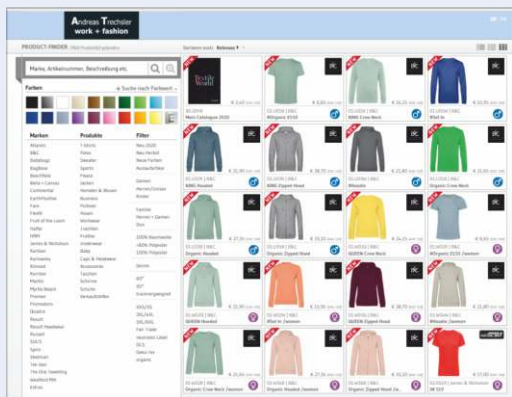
Andreas Trechsler
work + fashion

PRODUCT-FINDER

Marke, Artikelnummer, Beschreibung etc.

Farben

Suche nach Farbwert

Marken
Produkte
Filter

Sortieren nach: Relevanz

Main Catalogue 2020

#Organic 0150

BNG Crew Neck

#Set In

BNG Hooded

BNG Zipped Hood

#Hoodie

Organic Crew Neck

Organic Hooded

Organic Zipped Hood

QUEEN Crew Neck

#Organic 0150 /women

QUEEN Hooded

#Set In /women

QUEEN Crew Neck

Organic Crew Neck /women

Organic Crew Neck /women

#Set In /women

Organic Hooded /women

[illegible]